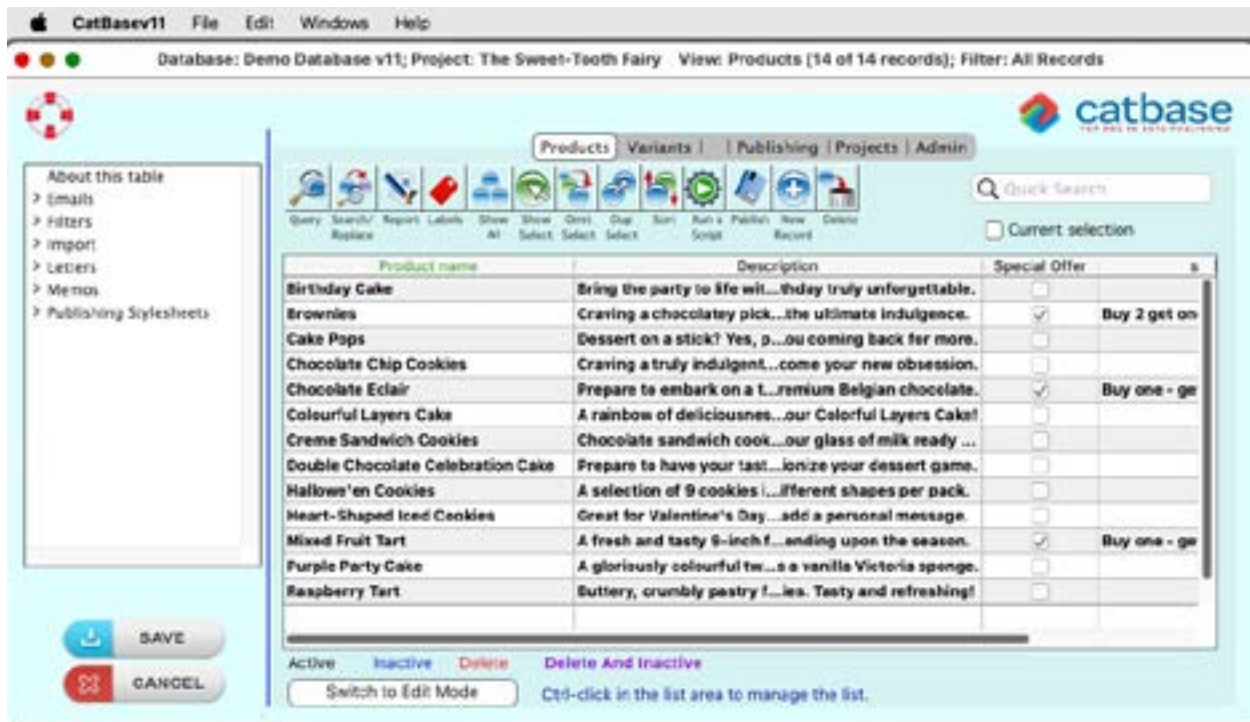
CatBasev11 File Edit Windows Help

Database: Demo Database v11; Project: The Sweet-Tooth Fairy View: Products (14 of 14 records); Filter: All Records

catbase

Products | Variants | | Publishing | Projects | Admin

Query Search/Replace Report Labels Show All Show Select Omit Select Dup Select Sort Run a Script Publish New Record Delete

Quick Search

Current selection

About this table
> Emails
> Filters
> Import
> Letters
> Memos
> Publishing Stylesheets

| Product name | Description | Special Offer | s |
|---|---|---|---|
| Birthday Cake | Bring the party to life wit...thday truly unforgettable. | | |
| Brownies | Craving a chocolatey pick...the ultimate indulgence. | ✓ | Buy 2 get on |
| Cake Pops | Dessert on a stick? Yes, p...ou coming back for more. | | |
| Chocolate Chip Cookies | Craving a truly indulgent...come your new obsession. | | |
| Chocolate Eclair | Prepare to embark on a t...remium Belgian chocolate. | ✓ | Buy one - ge |
| Colourful Layers Cake | A rainbow of deliciousnes...our Colorful Layers Cake! | | |
| Creme Sandwich Cookies | Chocolate sandwich cook...our glass of milk ready ... | | |
| Double Chocolate Celebration Cake | Prepare to have your tast...ionize your dessert game. | | |
| Hallowe'en Cookies | A selection of 9 cookies i...ifferent shapes per pack. | | |
| Heart-Shaped Iced Cookies | Great for Valentine's Day...add a personal message. | | |
| Mixed Fruit Tart | A fresh and tasty 9-inch f...ending upon the season. | ✓ | Buy one - ge |
| Purple Party Cake | A gloriously colourful tw...s a vanilla Victoria sponge. | | |
| Raspberry Tart | Buttery, crumbly pastry f...ies. Tasty and refreshing! | | |

SAVE

CANCEL

Active Inactive Delete Delete And Inactive

Switch to Edit Mode

Ctrl-click in the list area to manage the list.